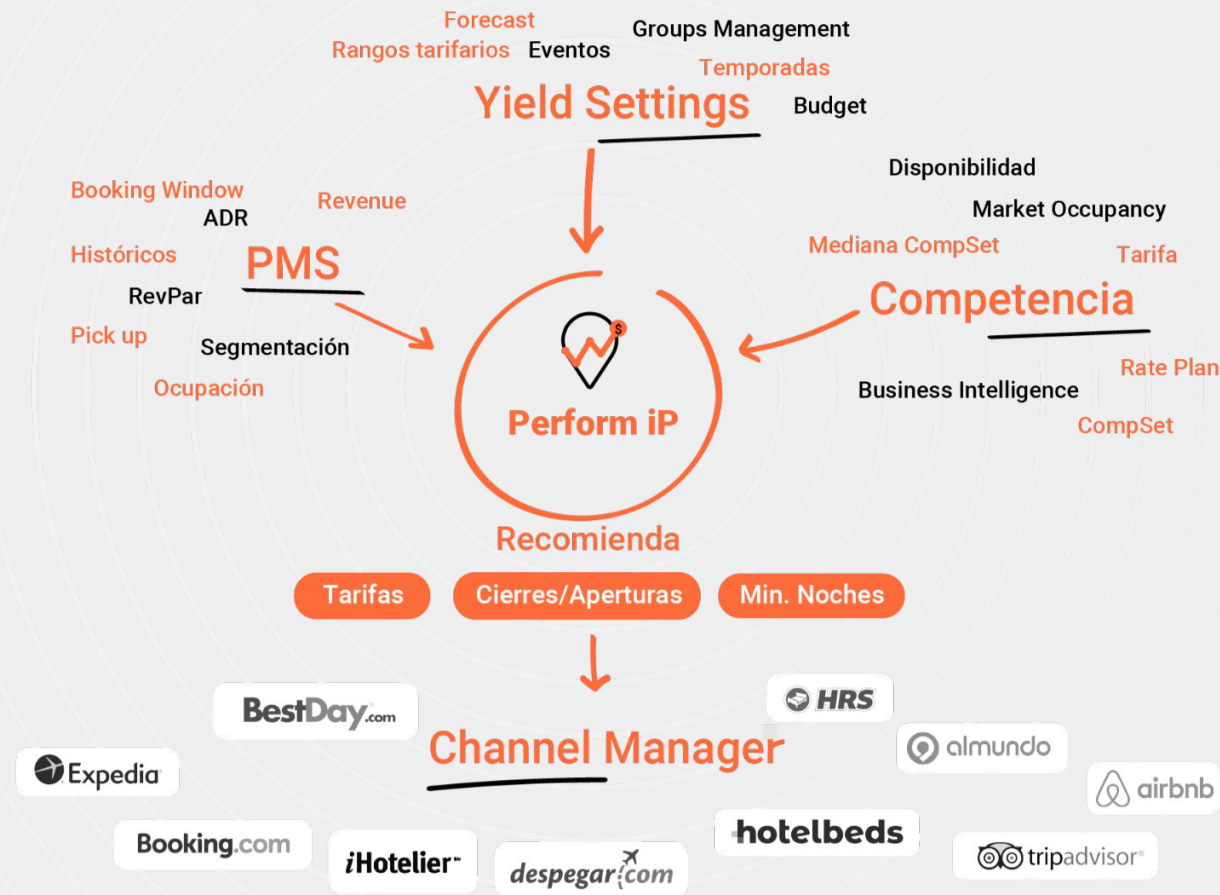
Forecast
Rangos tarifarios
Eventos
Groups Management
Temporadas
Yield Settings
Budget

Booking Window
ADR
Revenue
Históricos
PMS
RevPar
Pick up
Segmentación
Ocupación

Disponibilidad
Market Occupancy
Mediana CompSet
Tarifa
Competencia
Rate Plan
Business Intelligence
CompSet

Perform iP

Recomienda
Tarifas
Cierres/Aperturas
Min. Noches

Channel Manager

BestDay.com
HRS
almundo
Expedia
airbnb
Booking.com
iHotelier
despegar.com
hotelbeds
tripadvisor